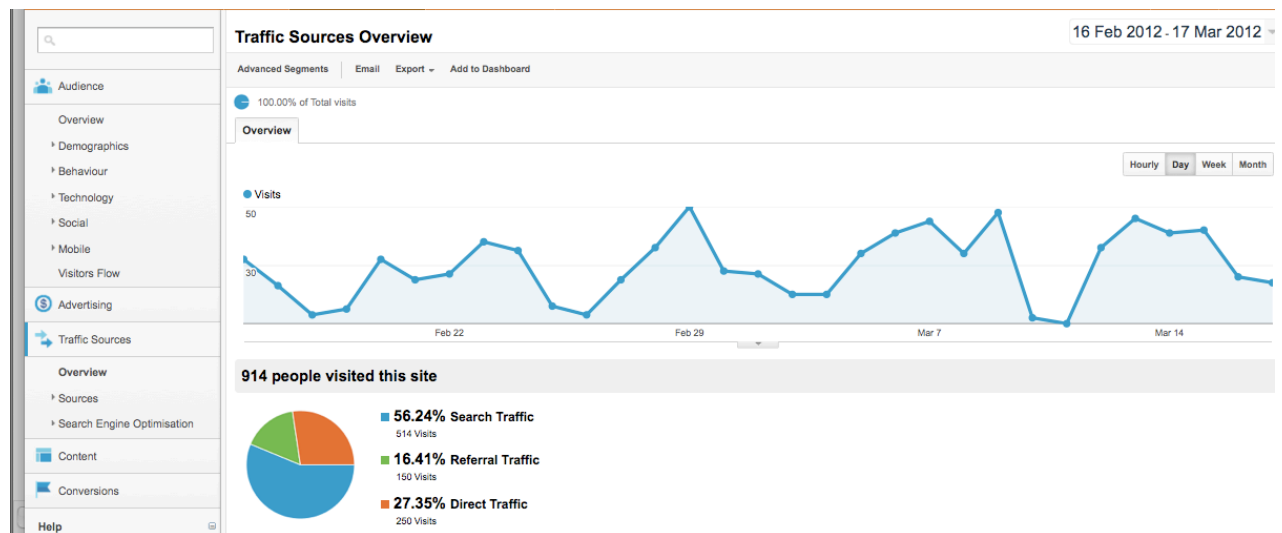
Audience

Overview

Demographics

Behaviour

Technology

Social

Mobile

Visitors Flow

Advertising

Traffic Sources

Overview

Sources

Search Engine Optimisation

Content

Conversions

Help

Traffic Sources Overview

16 Feb 2012 - 17 Mar 2012

Advanced Segments | Email | Export | Add to Dashboard

100.00% of Total visits

Overview

Hourly | Day | Week | Month

Visits

50

30

Feb 22 | Feb 29 | Mar 7 | Mar 14

914 people visited this site

56.24% Search Traffic
514 Visits

16.41% Referral Traffic
150 Visits

27.35% Direct Traffic
250 Visits